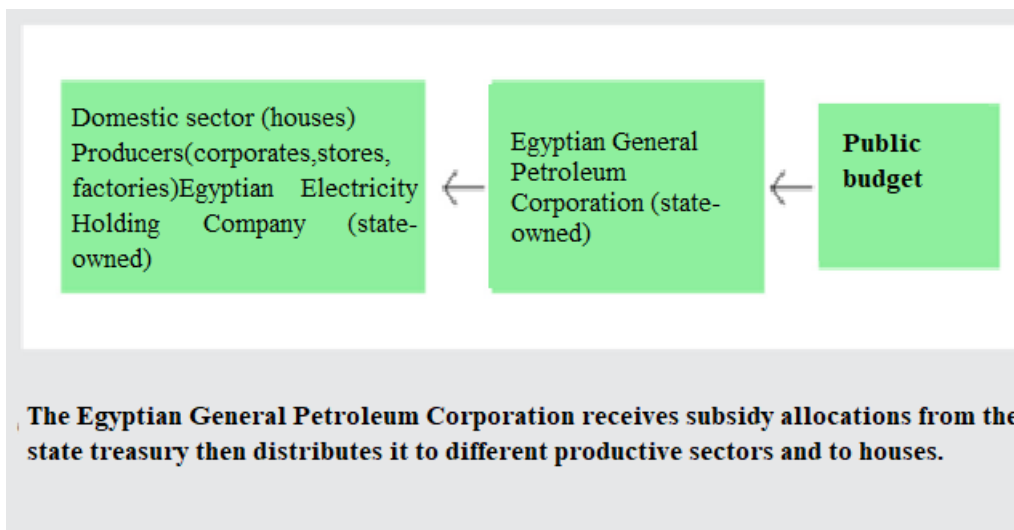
Domestic sector (houses) Producers(corporates,stores, factories)Egyptian Electricity Holding Company (state-owned)

Egyptian General Petroleum Corporation (state-owned)

**Public budget**

**The Egyptian General Petroleum Corporation receives subsidy allocations from the state treasury then distributes it to different productive sectors and to houses.**